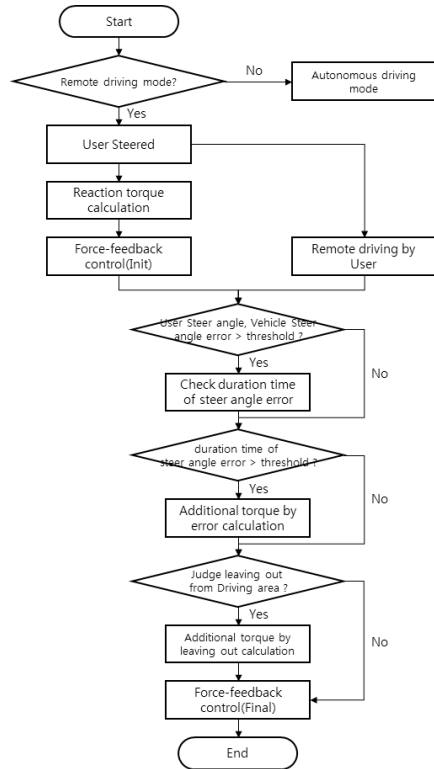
Start

Remote driving mode?

No

Autonomous driving mode

Yes

User Steered

Reaction torque calculation

Force-feedback control(Init)

Remote driving by User

User Steer angle, Vehicle Steer angle error > threshold ?

Yes

No

Check duration time of steer angle error

duration time of steer angle error > threshold ?

Yes

No

Additional torque by error calculation

Judge leaving out from Driving area ?

Yes

No

Additional torque by leaving out calculation

Force-feedback control(Final)

End